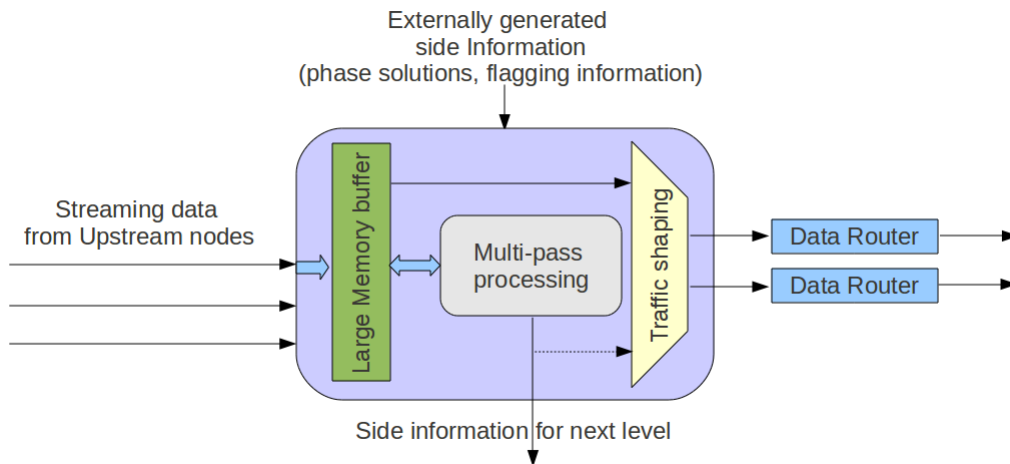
Externally generated
side Information
(phase solutions, flagging information)

Streaming data
from Upstream nodes

Large Memory buffer

Multi-pass
processing

Traffic shaping

Data Router

Data Router

Side information for next level